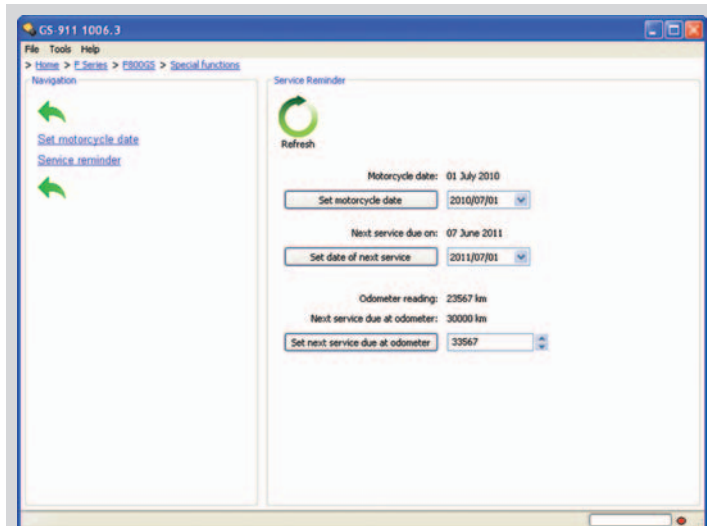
GS 911 1006.3

File Tools Help

> Home > F Series > F800GS > Special functions

Navigation

Set motorcycle date

Service reminder

Service Reminder

Refresh

Motorcycle date: 01 July 2010

Set motorcycle date

2010/07/01

Next service due on: 07 June 2011

Set date of next service

2011/07/01

Odometer reading: 23567 km

Next service due at odometer: 30000 km

Set next service due at odometer

33567